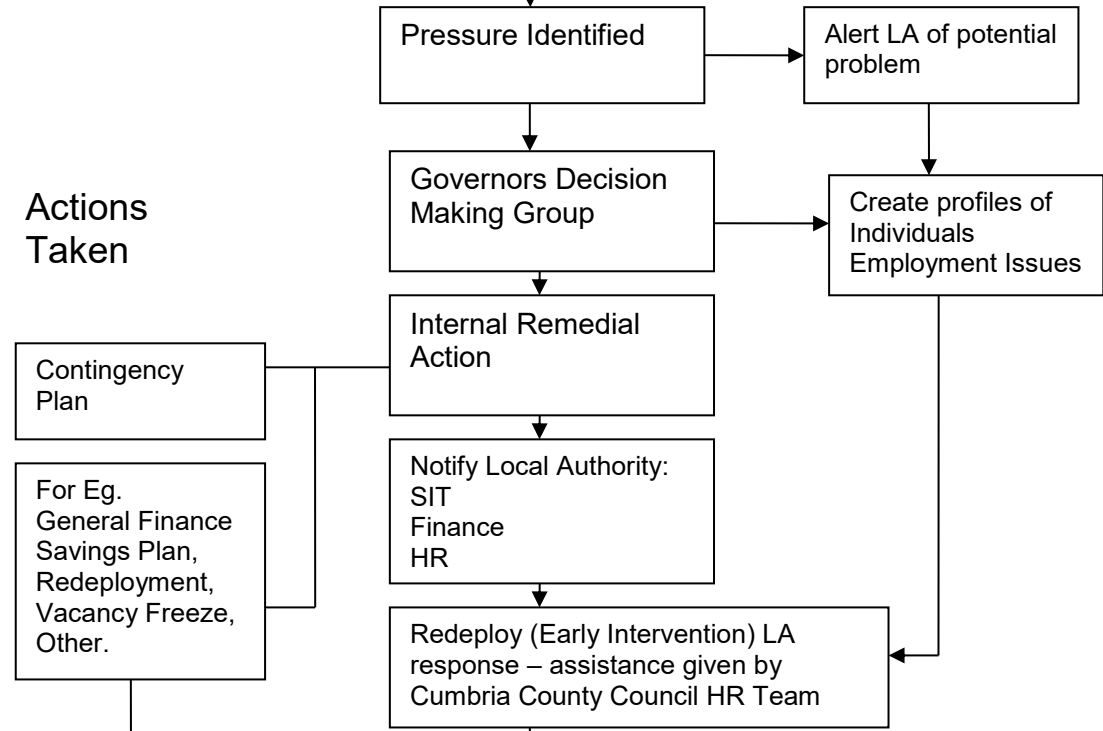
Pressure Identified

Alert LA of potential problem

Actions Taken

Governors Decision Making Group

Create profiles of Individuals Employment Issues

Internal Remedial Action

Contingency Plan

For Eg. General Finance Savings Plan, Redeployment, Vacancy Freeze, Other.

Notify Local Authority:
SIT
Finance
HR

Redeploy (Early Intervention) LA response – assistance given by Cumbria County Council HR Team